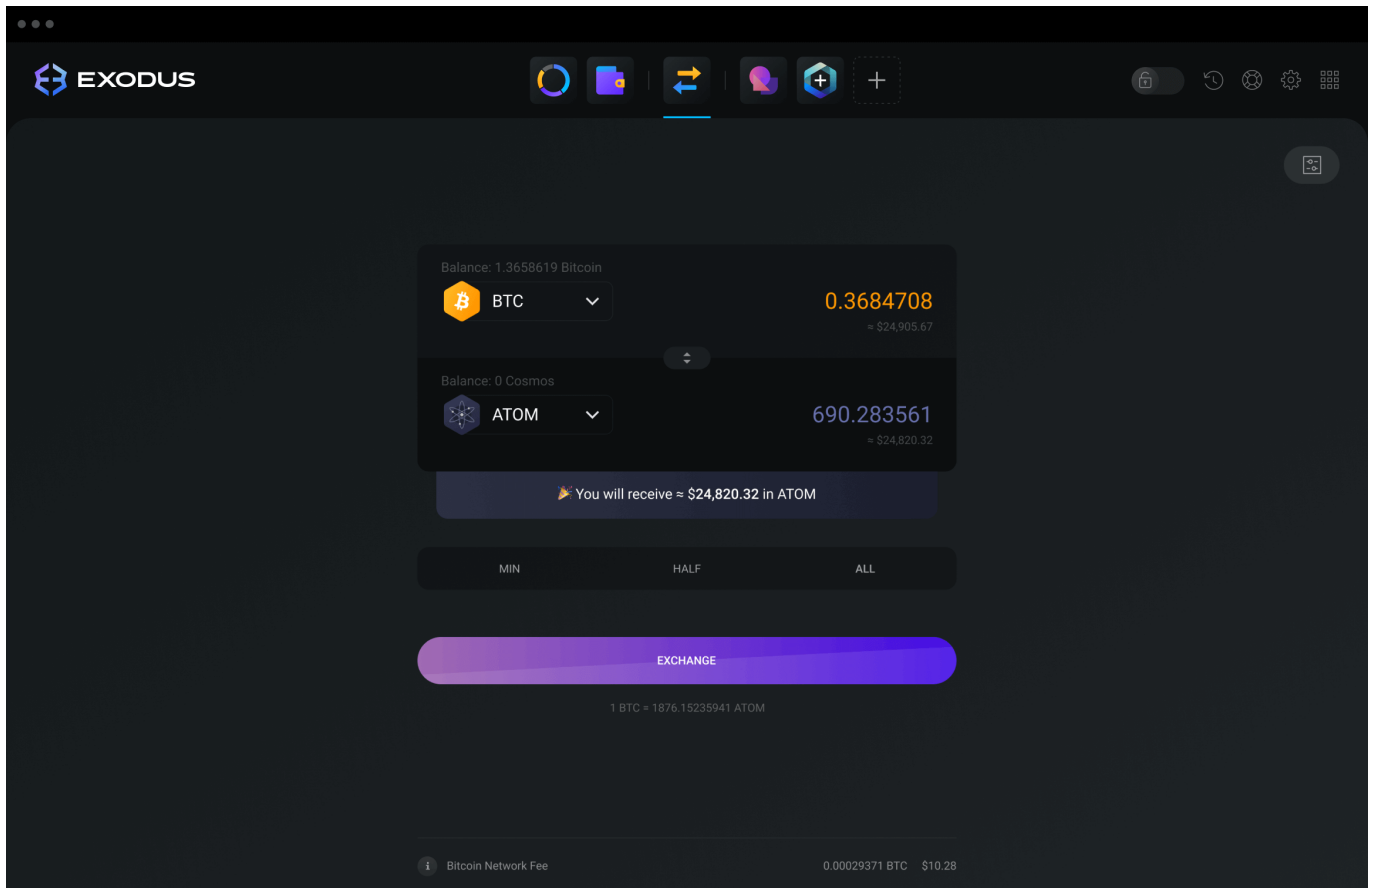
EXODUS

Balance: 1.3658619 Bitcoin

BTC

0.3684708

≈ $24,905.67

Balance: 0 Cosmos

ATOM

690.283561

≈ $24,820.32

You will receive ≈ $24,820.32 in ATOM

MIN HALF ALL

EXCHANGE

1 BTC = 1876.15235941 ATOM

Bitcoin Network Fee 0.00029371 BTC $10.28